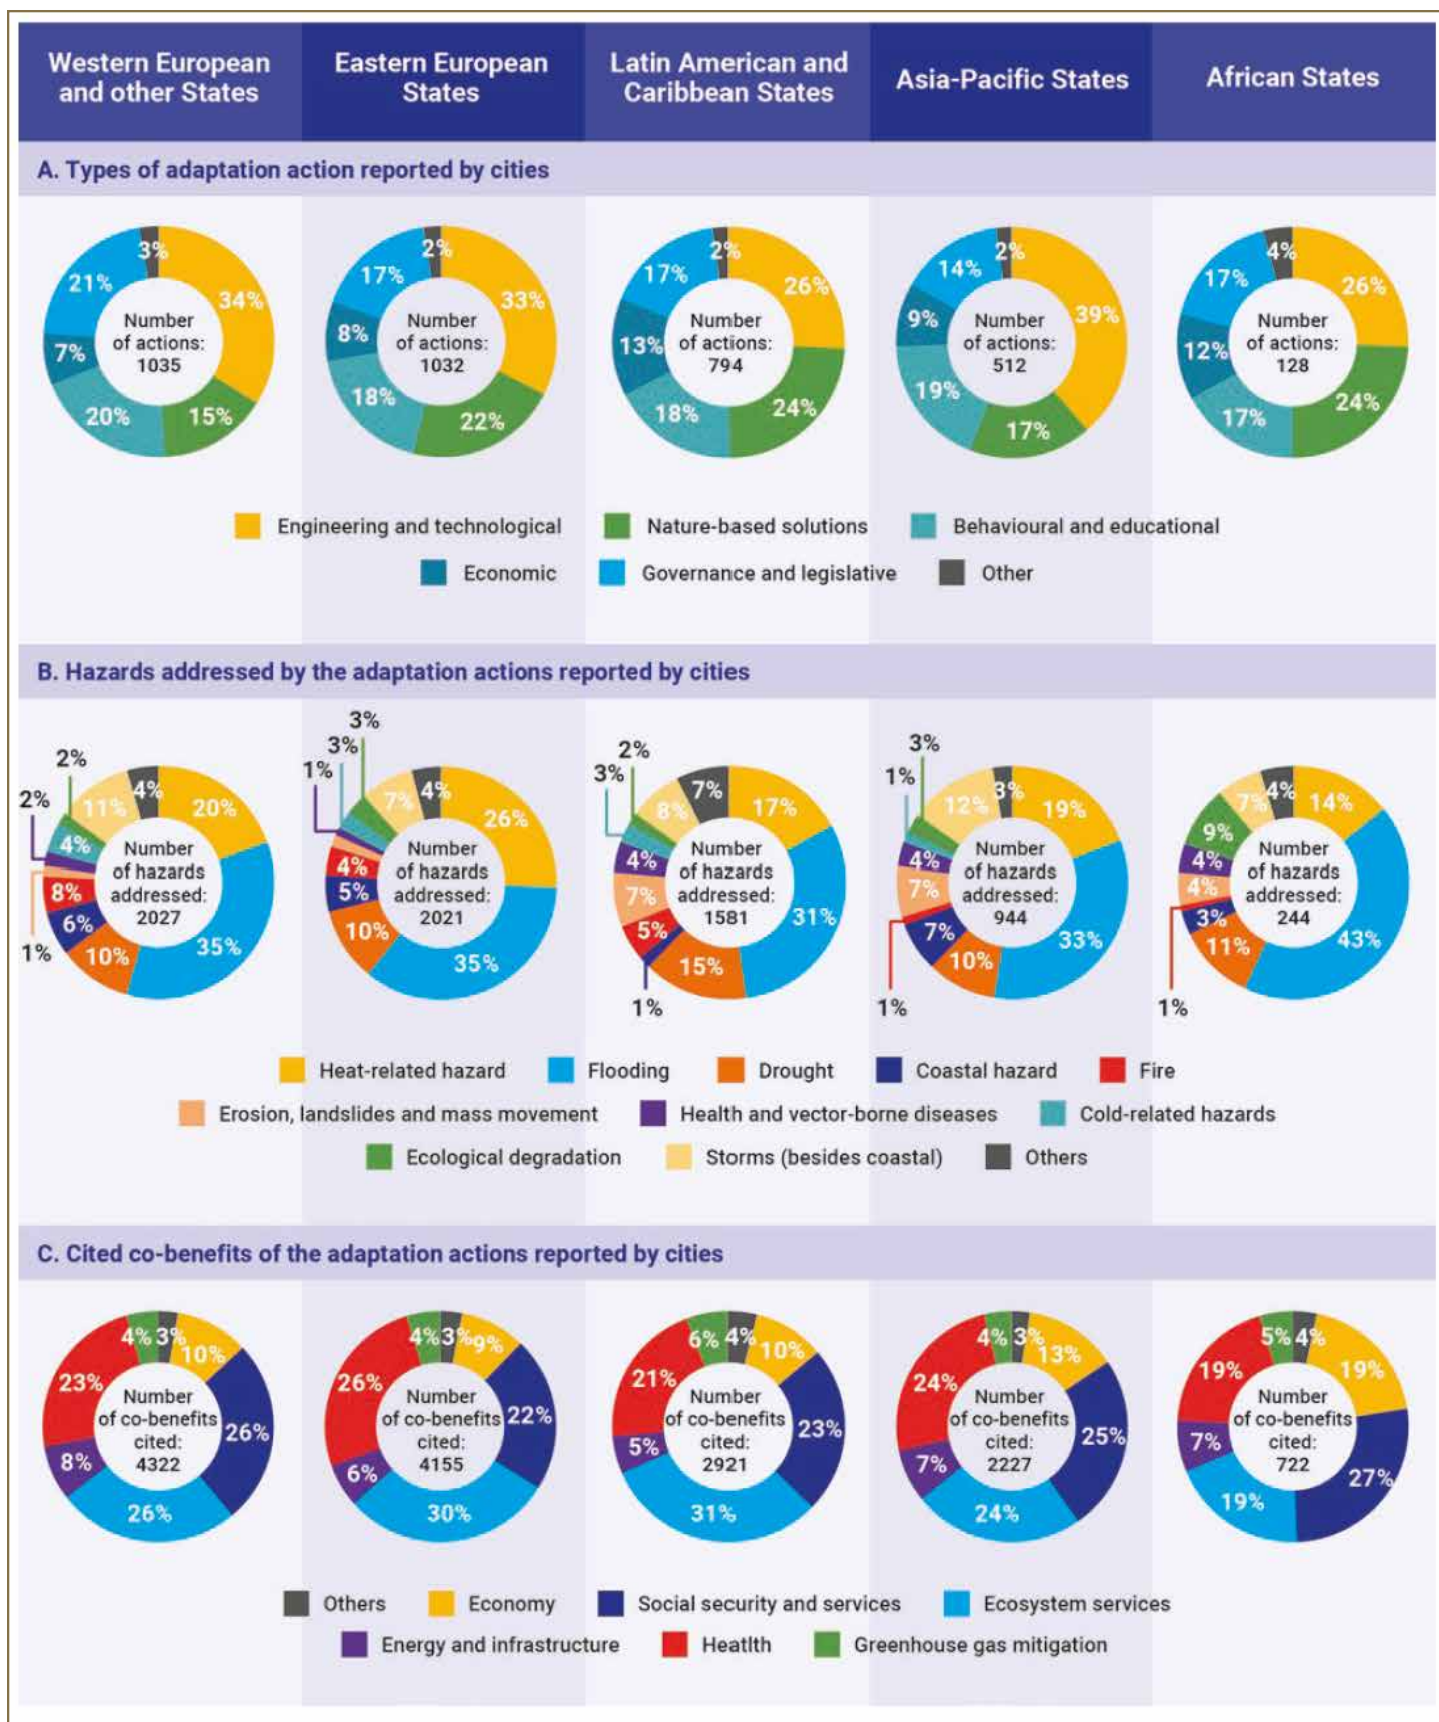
Western European and other States | Eastern European States | Latin American and Caribbean States | Asia-Pacific States | African States

A. Types of adaptation action reported by cities

3% 34% 15% 20% 7% 21% Number of actions: 1035

2% 33% 22% 18% 8% 17% Number of actions: 1032

2% 26% 24% 18% 13% 17% Number of actions: 794

2% 39% 17% 19% 9% 14% Number of actions: 512

4% 26% 24% 17% 12% 17% Number of actions: 128

Engineering and technological
Nature-based solutions
Behavioural and educational
Economic
Governance and legislative
Other

B. Hazards addressed by the adaptation actions reported by cities

2% 2% 11% 4% 20% 4% 8% 6% 1% 10% 35% Number of hazards addressed: 2027

3% 3% 1% 7% 4% 26% 4% 5% 10% 35% Number of hazards addressed: 2021

2% 3% 8% 7% 17% 4% 7% 5% 1% 15% 31% Number of hazards addressed: 1581

3% 1% 12% 3% 19% 4% 7% 7% 1% 10% 33% Number of hazards addressed: 944

7% 4% 14% 9% 4% 4% 3% 1% 11% 43% Number of hazards addressed: 244

Heat-related hazard
Flooding
Drought
Coastal hazard
Fire
Erosion, landslides and mass movement
Health and vector-borne diseases
Cold-related hazards
Ecological degradation
Storms (besides coastal)
Others

C. Cited co-benefits of the adaptation actions reported by cities

4% 3% 10% 23% 26% 8% 26% Number of co-benefits cited: 4322

4% 3% 9% 26% 22% 6% 30% Number of co-benefits cited: 4155

6% 4% 10% 21% 23% 5% 31% Number of co-benefits cited: 2921

4% 3% 13% 24% 25% 7% 24% Number of co-benefits cited: 2227

5% 4% 19% 19% 7% 19% 27% Number of co-benefits cited: 722

Others
Economy
Social security and services
Ecosystem services
Energy and infrastructure
Heatlth
Greenhouse gas mitigation